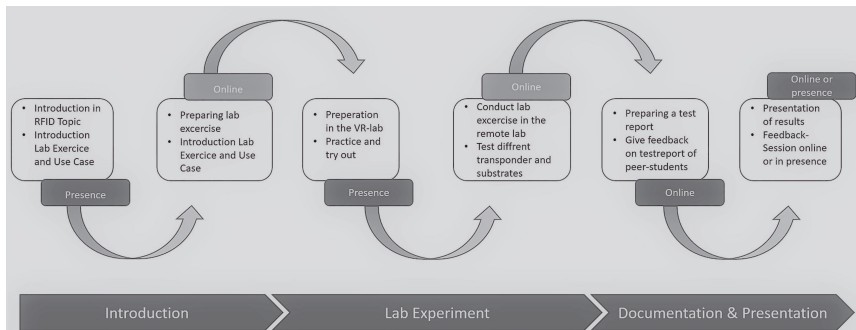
- Introduction in RFID Topic
- Introduction Lab Exercice and Use Case

Presence

Online

- Preparing lab excercise
- Introduction Lab Exercice and Use Case

- Preperation in the VR-lab
- Practice and try out

Presence

Online

- Conduct lab excercise in the remote lab
- Test diffrent transponder and substrates

- Preparing a test report
- Give feedback on testreport of peer-students

Online

Online or presence

- Presentation of results
- Feedback-Session online or in presence

Introduction

Lab Experiment

Documentation & Presentation